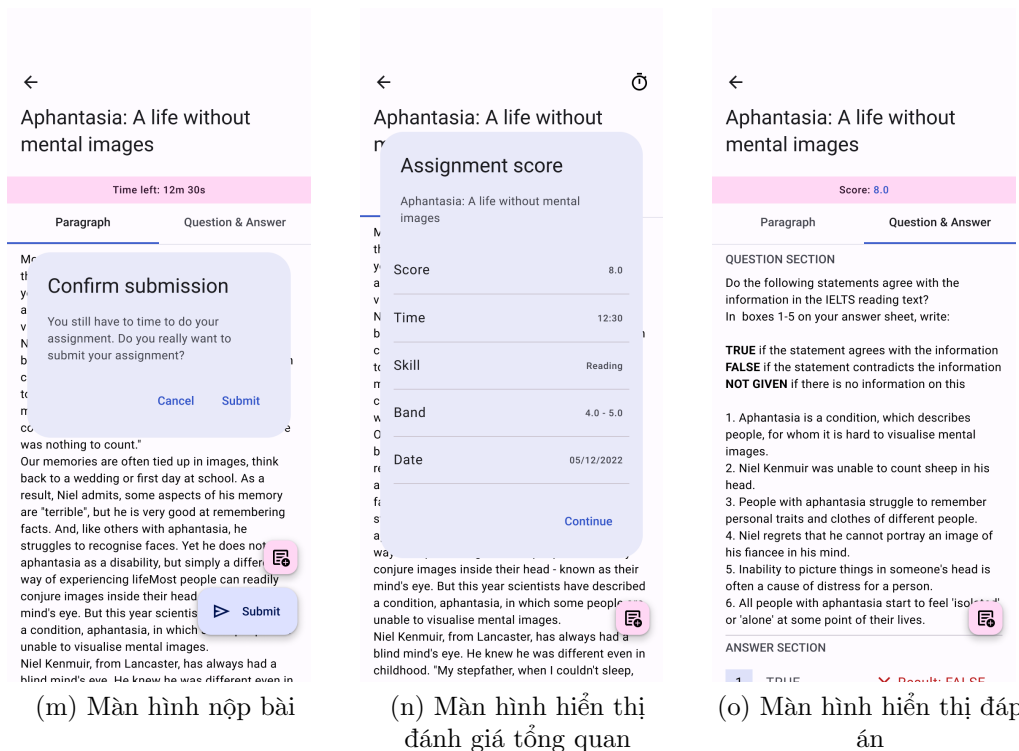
Aphantasia: A life without mental images

Time left: 12m 30s

Paragraph | Question & Answer

Confirm submission

You still have to time to do your assignment. Do you really want to submit your assignment?

Cancel Submit

was nothing to count."
Our memories are often tied up in images, think back to a wedding or first day at school. As a result, Niel admits, some aspects of his memory are "terrible", but he is very good at remembering facts. And, like others with aphantasia, he struggles to recognise faces. Yet he does not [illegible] aphantasia as a disability, but simply a differ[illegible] way of experiencing lifeMost people can readily conjure images inside their head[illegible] mind's eye. But this year scientis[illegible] a condition, aphantasia, in which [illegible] unable to visualise mental images.
Niel Kenmuir, from Lancaster, has always had a blind mind's eye. He knew he was different even in

Submit

(m) Màn hình nộp bài

Aphantasia: A life without mental images

Assignment score

Aphantasia: A life without mental images

Score 8.0
Time 12:30
Skill Reading
Band 4.0 - 5.0
Date 05/12/2022

Continue

conjure images inside their head - known as their mind's eye. But this year scientists have described a condition, aphantasia, in which some people are unable to visualise mental images.
Niel Kenmuir, from Lancaster, has always had a blind mind's eye. He knew he was different even in childhood. "My stepfather, when I couldn't sleep,

(n) Màn hình hiển thị đánh giá tổng quan

Aphantasia: A life without mental images

Score: 8.0

Paragraph | Question & Answer

QUESTION SECTION
Do the following statements agree with the information in the IELTS reading text?
In boxes 1-5 on your answer sheet, write:

TRUE if the statement agrees with the information
FALSE if the statement contradicts the information
NOT GIVEN if there is no information on this

1. Aphantasia is a condition, which describes people, for whom it is hard to visualise mental images.
2. Niel Kenmuir was unable to count sheep in his head.
3. People with aphantasia struggle to remember personal traits and clothes of different people.
4. Niel regrets that he cannot portray an image of his fiancee in his mind.
5. Inability to picture things in someone's head is often a cause of distress for a person.
6. All people with aphantasia start to feel 'isolated' or 'alone' at some point of their lives.

ANSWER SECTION
1 TRUE ✕ Result: FALSE

(o) Màn hình hiển thị đáp án